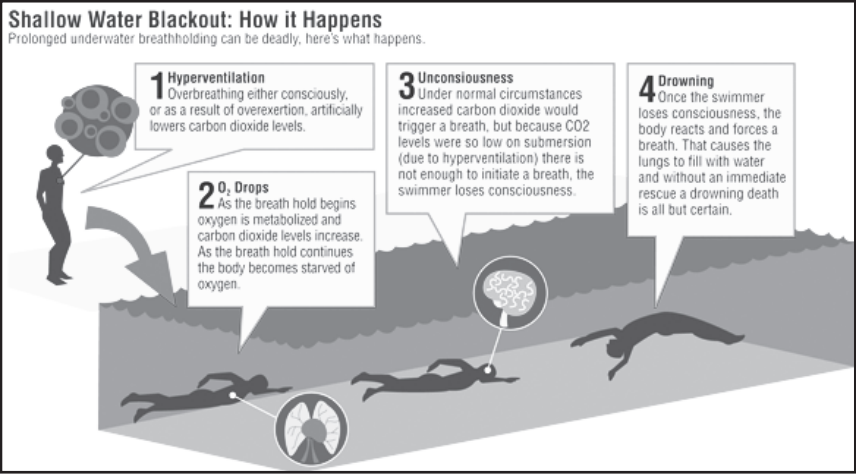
Shallow Water Blackout: How it Happens
Prolonged underwater breathholding can be deadly, here's what happens.

1 Hyperventilation
Overbreathing either consciously, or as a result of overexertion, artificially lowers carbon dioxide levels.

2 $O_2$ Drops
As the breath hold begins oxygen is metabolized and carbon dioxide levels increase. As the breath hold continues the body becomes starved of oxygen.

3 Unconsiousness
Under normal circumstances increased carbon dioxide would trigger a breath, but because CO2 levels were so low on submersion (due to hyperventilation) there is not enough to initiate a breath, the swimmer loses consciousness.

4 Drowning
Once the swimmer loses consciousness, the body reacts and forces a breath. That causes the lungs to fill with water and without an immediate rescue a drowning death is all but certain.